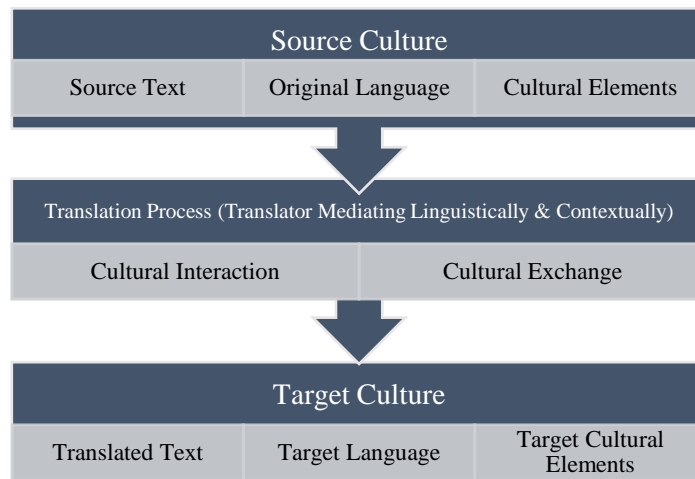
Source Culture

Source Text | Original Language | Cultural Elements

Translation Process (Translator Mediating Linguistically & Contextually)

Cultural Interaction | Cultural Exchange

Target Culture

Translated Text | Target Language | Target Cultural Elements